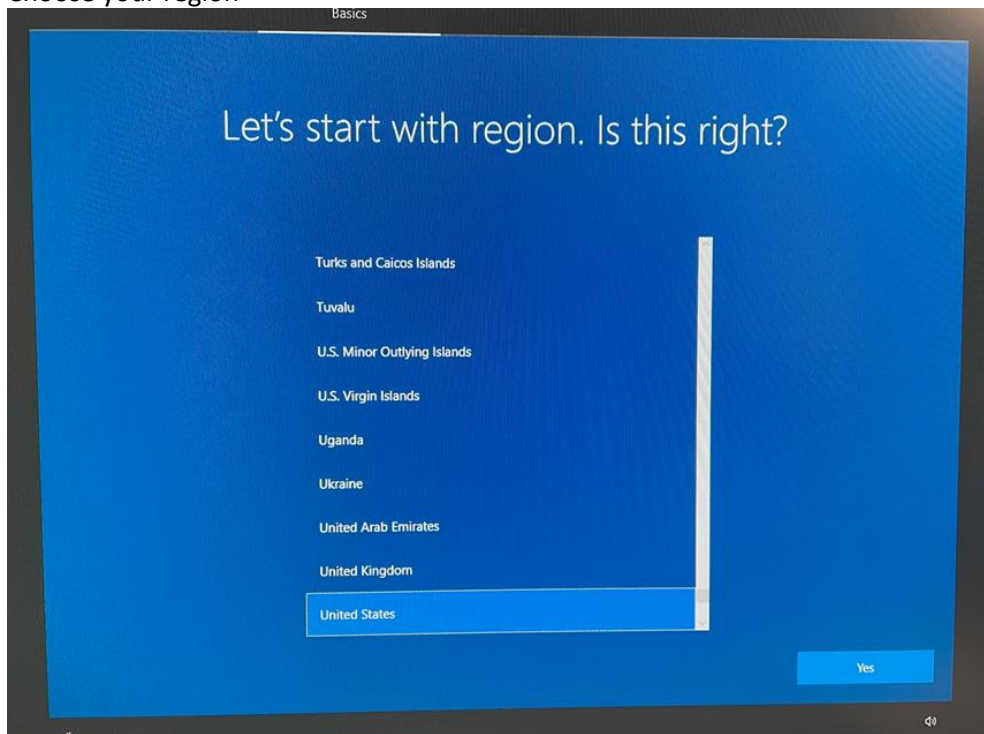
Choose your region

Basics

Let's start with region. Is this right?

Turks and Caicos Islands

Tuvalu

U.S. Minor Outlying Islands

U.S. Virgin Islands

Uganda

Ukraine

United Arab Emirates

United Kingdom

United States

Yes